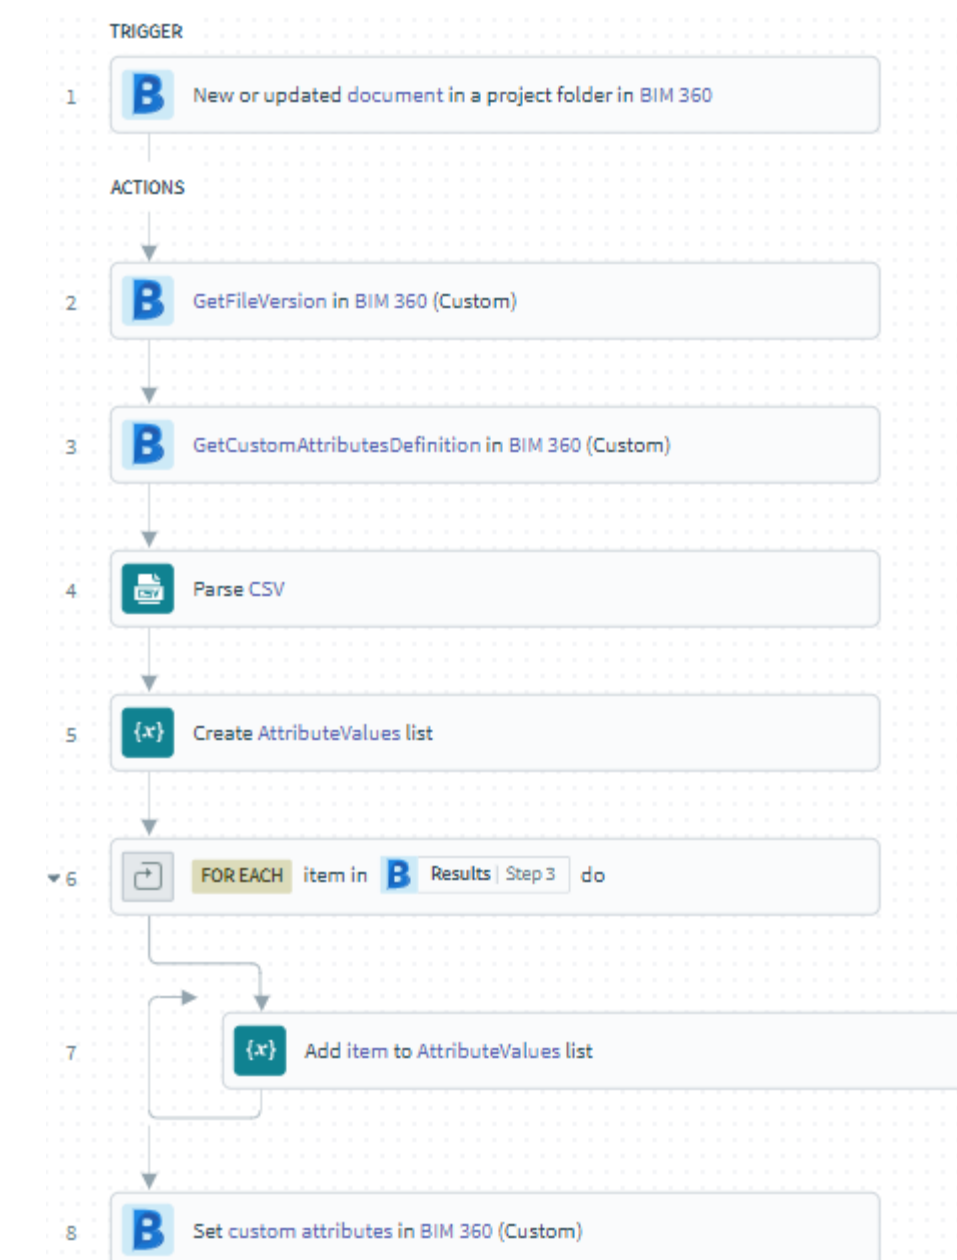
TRIGGER

1 B New or updated document in a project folder in BIM 360

ACTIONS

2 B GetFileVersion in BIM 360 (Custom)

3 B GetCustomAttributesDefinition in BIM 360 (Custom)

4 CSV Parse CSV

5 $\{x\}$ Create AttributeValues list

6 FOR EACH item in B Results | Step 3 do

7 $\{x\}$ Add item to AttributeValues list

8 B Set custom attributes in BIM 360 (Custom)